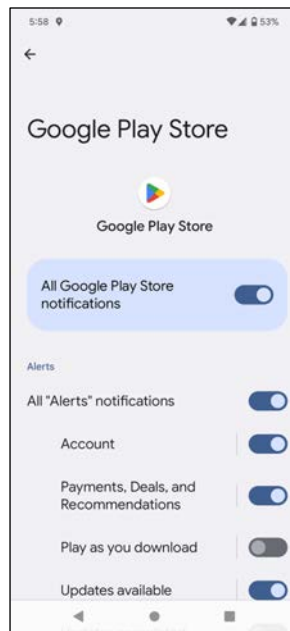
5:58

53%

←

Google Play Store

Google Play Store

All Google Play Store notifications

Alerts

All "Alerts" notifications

Account

Payments, Deals, and Recommendations

Play as you download

Updates available